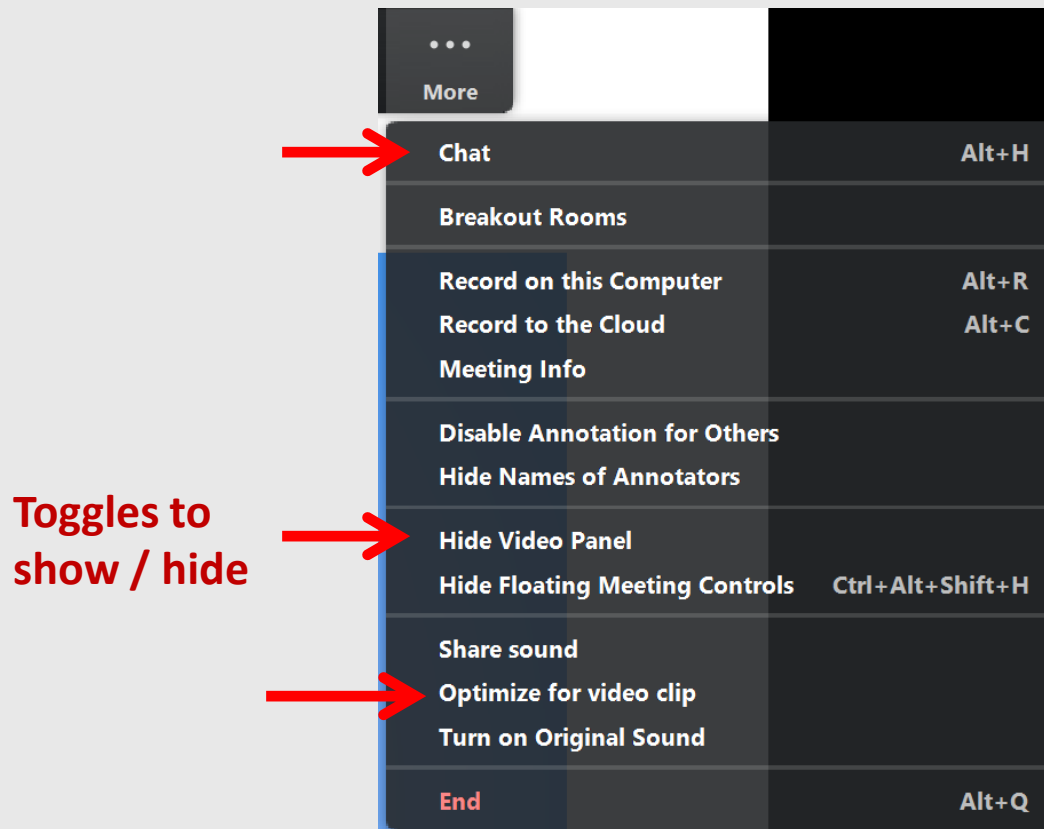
More

Chat Alt+H

Breakout Rooms

Record on this Computer Alt+R
Record to the Cloud Alt+C
Meeting Info

Disable Annotation for Others
Hide Names of Annotators

Toggles to show / hide

Hide Video Panel
Hide Floating Meeting Controls Ctrl+Alt+Shift+H

Share sound
Optimize for video clip
Turn on Original Sound

End Alt+Q